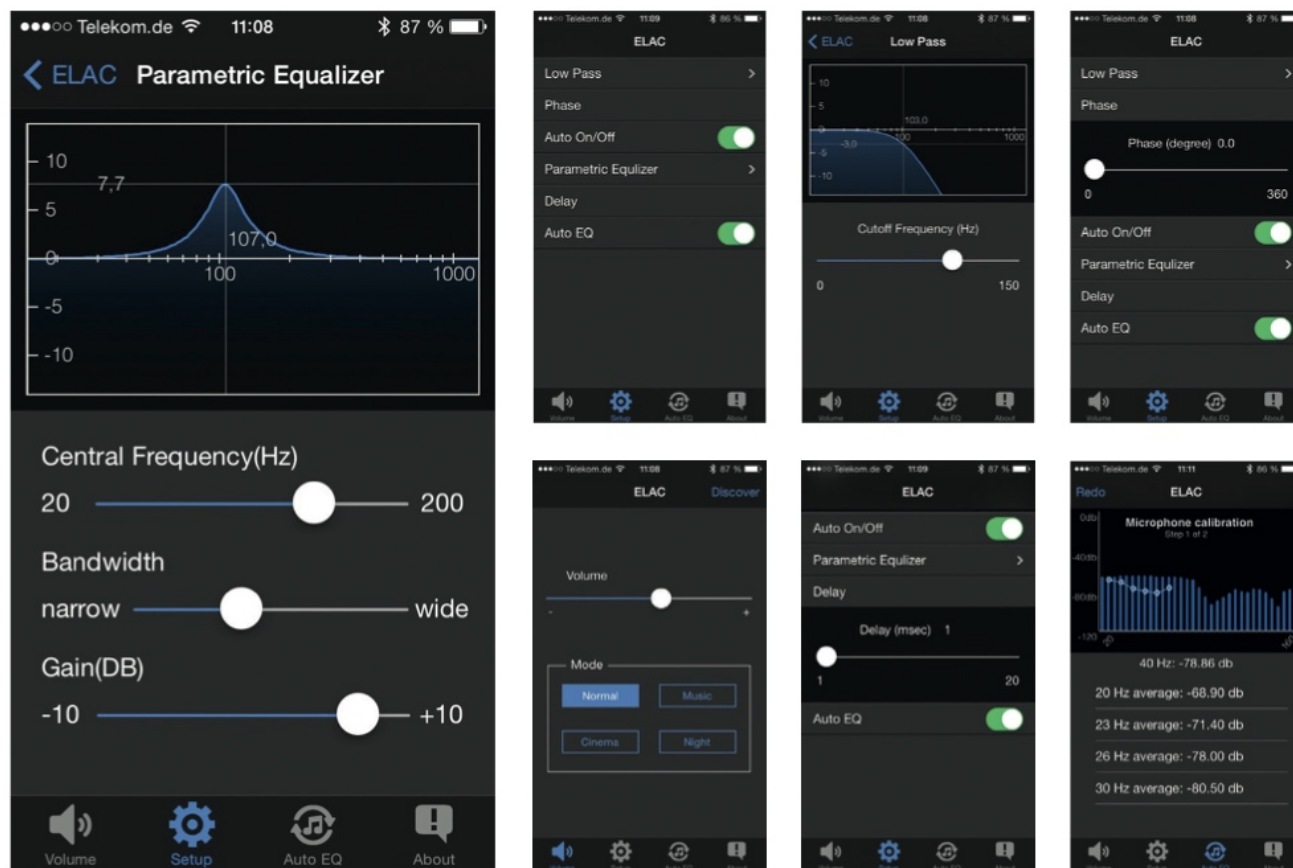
●●●○○ Telekom.de 11:08 87 %

ELAC Parametric Equalizer

10
7,7
5
107,0
0
100
1000
-5
-10

Central Frequency(Hz)
20 200
Bandwidth
narrow wide
Gain(DB)
-10 +10

Volume Setup Auto EQ About

Telekom.de 11:09 86 %
ELAC
Low Pass
Phase
Auto On/Off
Parametric Equlizer
Delay
Auto EQ
Volume Setup Auto EQ About

Telekom.de 11:08 87 %
ELAC Low Pass
10
5
103,0
-3,0
100
1000
-5
-10
Cutoff Frequency (Hz)
0 150
Volume Setup Auto EQ About

Telekom.de 11:08 87 %
ELAC
Low Pass
Phase
Phase (degree) 0.0
0 360
Auto On/Off
Parametric Equlizer
Delay
Auto EQ
Volume Setup Auto EQ About

Telekom.de 11:08 87 %
ELAC Discover
Volume
- +
Mode
Normal Music
Cinema Night
Volume Setup Auto EQ About

Telekom.de 11:09 87 %
ELAC
Auto On/Off
Parametric Equlizer
Delay
Delay (msec) 1
1 20
Auto EQ
Volume Setup Auto EQ About

Telekom.de 11:11 86 %
Redo ELAC
0db
Microphone calibration
Step 1 of 2
-40db
-80db
-120
40 Hz: -78.86 db
20 Hz average: -68.90 db
23 Hz average: -71.40 db
26 Hz average: -78.00 db
30 Hz average: -80.50 db
Volume Setup Auto EQ About